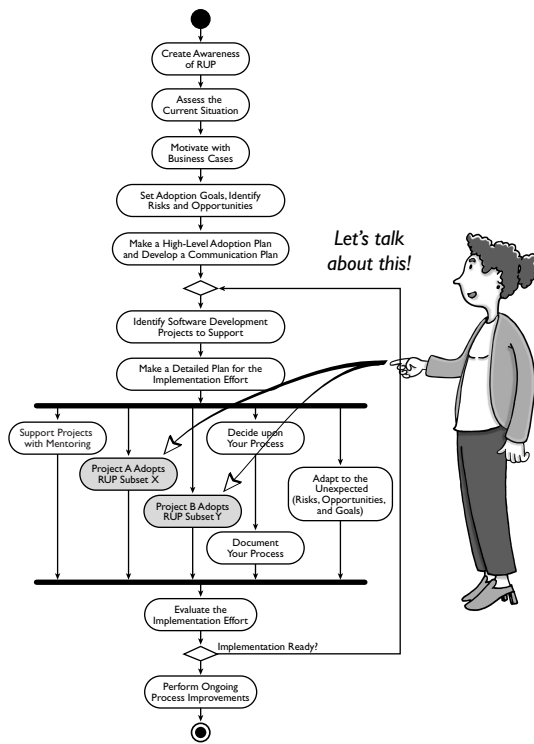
Create Awareness of RUP

Assess the Current Situation

Motivate with Business Cases

Set Adoption Goals, Identify Risks and Opportunities

Make a High-Level Adoption Plan and Develop a Communication Plan

Let's talk about this!

Identify Software Development Projects to Support

Make a Detailed Plan for the Implementation Effort

Support Projects with Mentoring

Project A Adopts RUP Subset X

Decide upon Your Process

Project B Adopts RUP Subset Y

Adapt to the Unexpected (Risks, Opportunities, and Goals)

Document Your Process

Evaluate the Implementation Effort

Implementation Ready?

Perform Ongoing Process Improvements